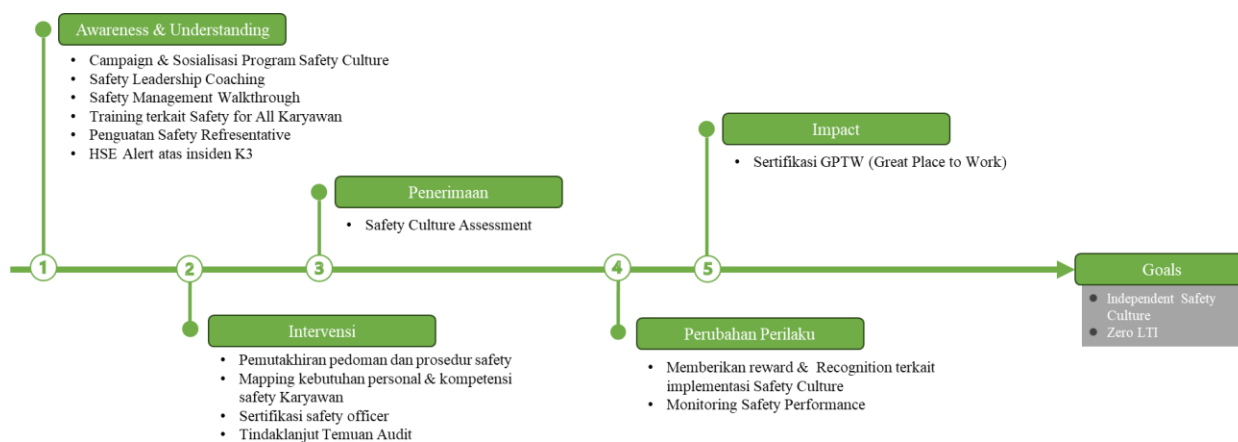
1

Awareness & Understanding

- Campaign & Sosialisasi Program Safety Culture
- Safety Leadership Coaching
- Safety Management Walkthrough
- Training terkait Safety for All Karyawan
- Penguatan Safety Refresentative
- HSE Alert atas insiden K3

2

Intervensi

- Pemutakhiran pedoman dan prosedur safety
- Mapping kebutuhan personal & kompetensi safety Karyawan
- Sertifikasi safety officer
- Tindaklanjut Temuan Audit

3

Penerimaan

- Safety Culture Assessment

4

Perubahan Perilaku

- Memberikan reward & Recognition terkait implementasi Safety Culture
- Monitoring Safety Performance

5

Impact

- Sertifikasi GPTW (Great Place to Work)

Goals

- Independent Safety Culture
- Zero LTI